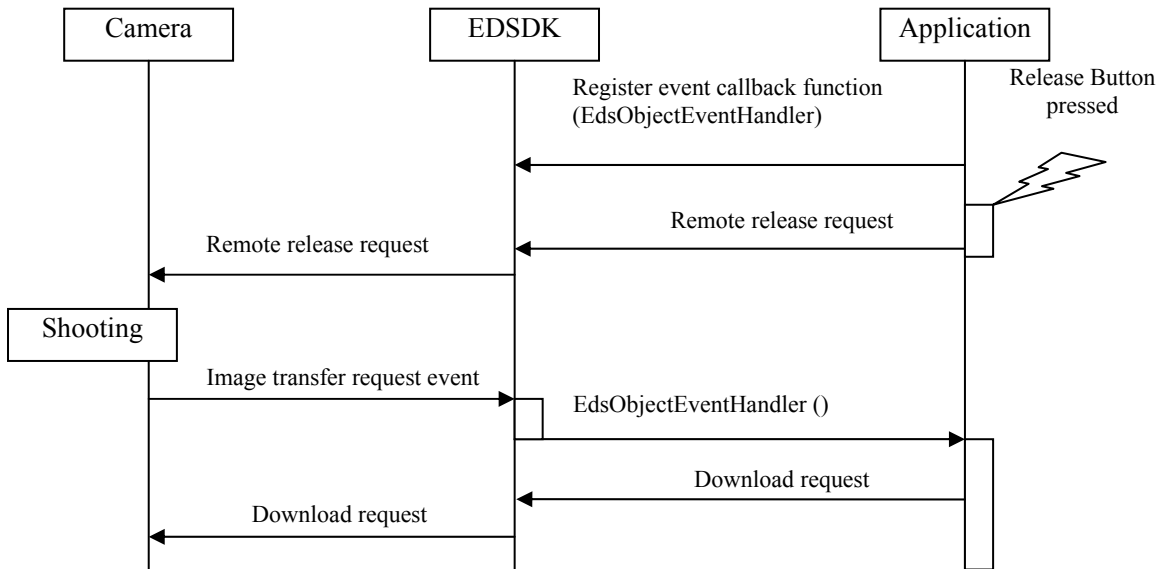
Camera

EDSDK

Application

Register event callback function (EdsObjectEventHandler)

Release Button pressed

Remote release request

Remote release request

Shooting

Image transfer request event

EdsObjectEventHandler ()

Download request

Download request